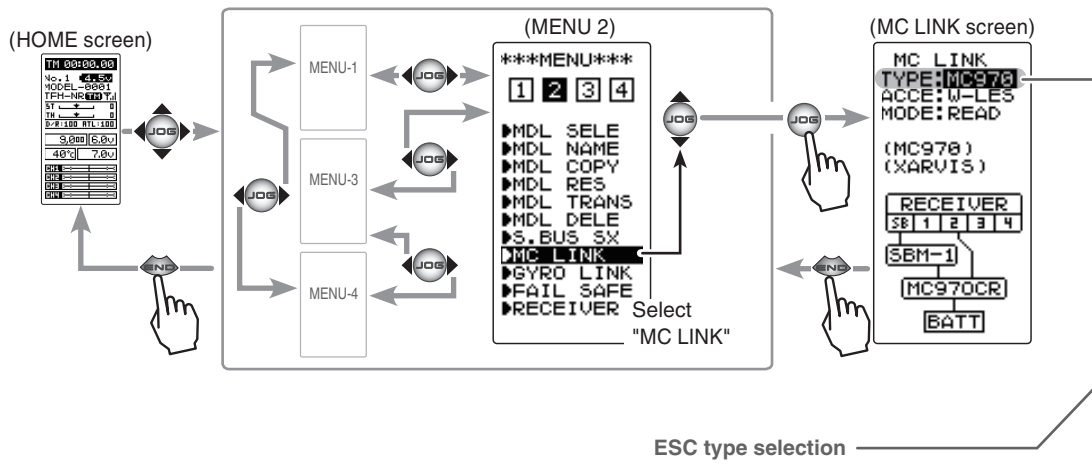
(HOME screen)

TM 00:00.00
No.1 4.5v
MODEL-0001
TFH-NR
ST
TH
D/R:100 ATL:100
9,000 6.0v
40% 7.0v
CH1
CH2
CH3
CH4

MENU-1

MENU-3

MENU-4

(MENU 2)

***MENU***

1 2 3 4

▶MDL SELE
▶MDL NAME
▶MDL COPY
▶MDL RES
▶MDL TRANS
▶MDL DELE
▶S.BUS SX
▶MC LINK
▶GYRO LINK
▶FAIL SAFE
▶RECEIVER

Select "MC LINK"

JOG

END

(MC LINK screen)

MC LINK
TYPE:MC970
ACCE:W-LES
MODE:READ

(MC970)
(XARVIS)

RECEIVER
SB 1 2 3 4
SBM-1
MC970CR
BATT

ESC type selection